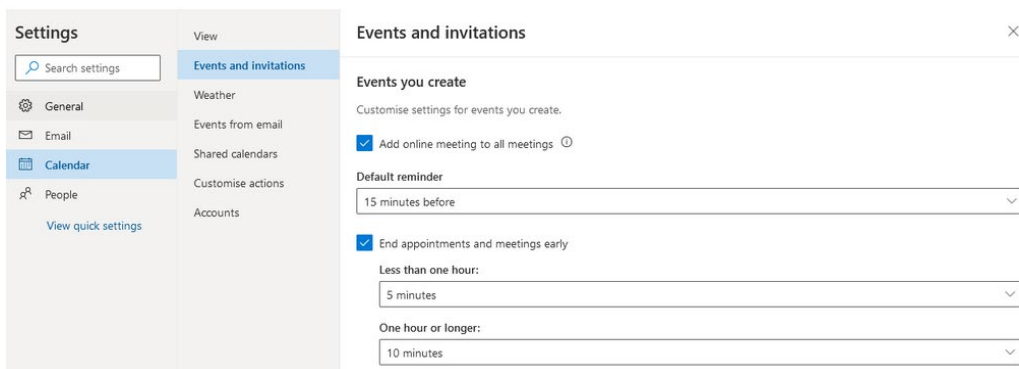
Settings

Search settings

General

Email

Calendar

People

View quick settings

View

Events and invitations

Weather

Events from email

Shared calendars

Customise actions

Accounts

Events and invitations

Events you create

Customise settings for events you create.

Add online meeting to all meetings

Default reminder

15 minutes before

End appointments and meetings early

Less than one hour:

5 minutes

One hour or longer:

10 minutes